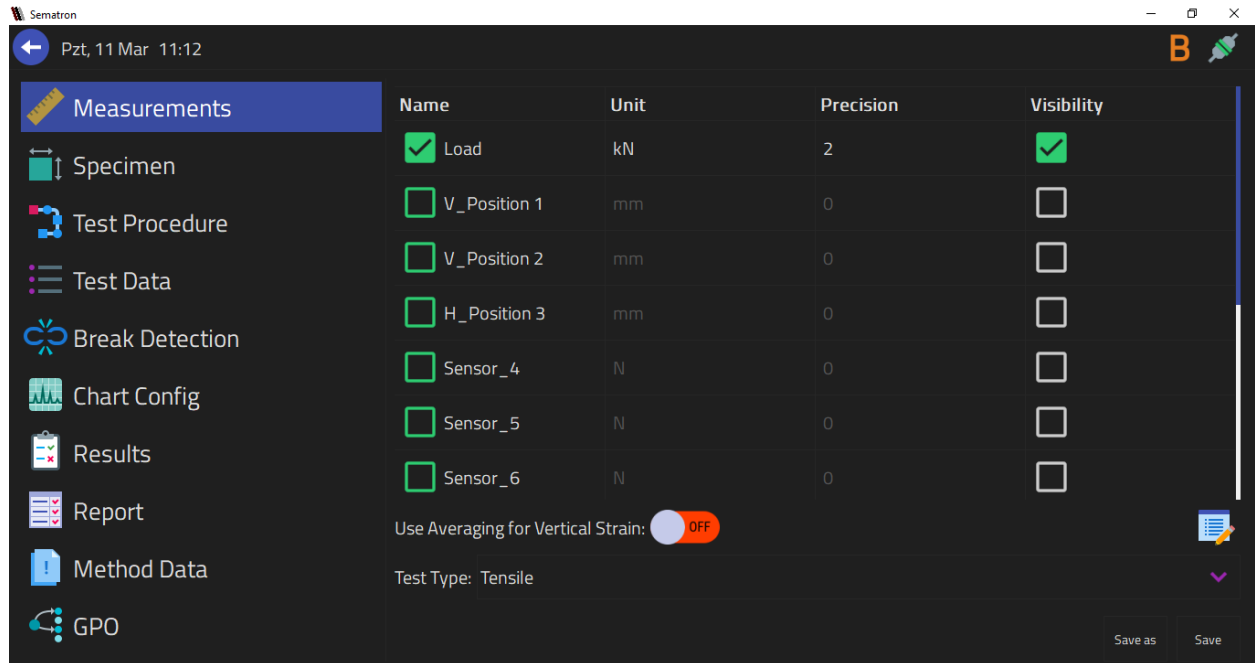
Sematron

Pzt, 11 Mar 11:12

B

Measurements
Specimen
Test Procedure
Test Data
Break Detection
Chart Config
Results
Report
Method Data
GPO

| Name | Unit | Precision | Visibility |
|---|---|---|---|
| Load | kN | 2 | |
| V_Position 1 | mm | 0 | |
| V_Position 2 | mm | 0 | |
| H_Position 3 | mm | 0 | |
| Sensor_4 | N | 0 | |
| Sensor_5 | N | 0 | |
| Sensor_6 | N | 0 | |

Use Averaging for Vertical Strain: OFF

Test Type: Tensile

Save as
Save